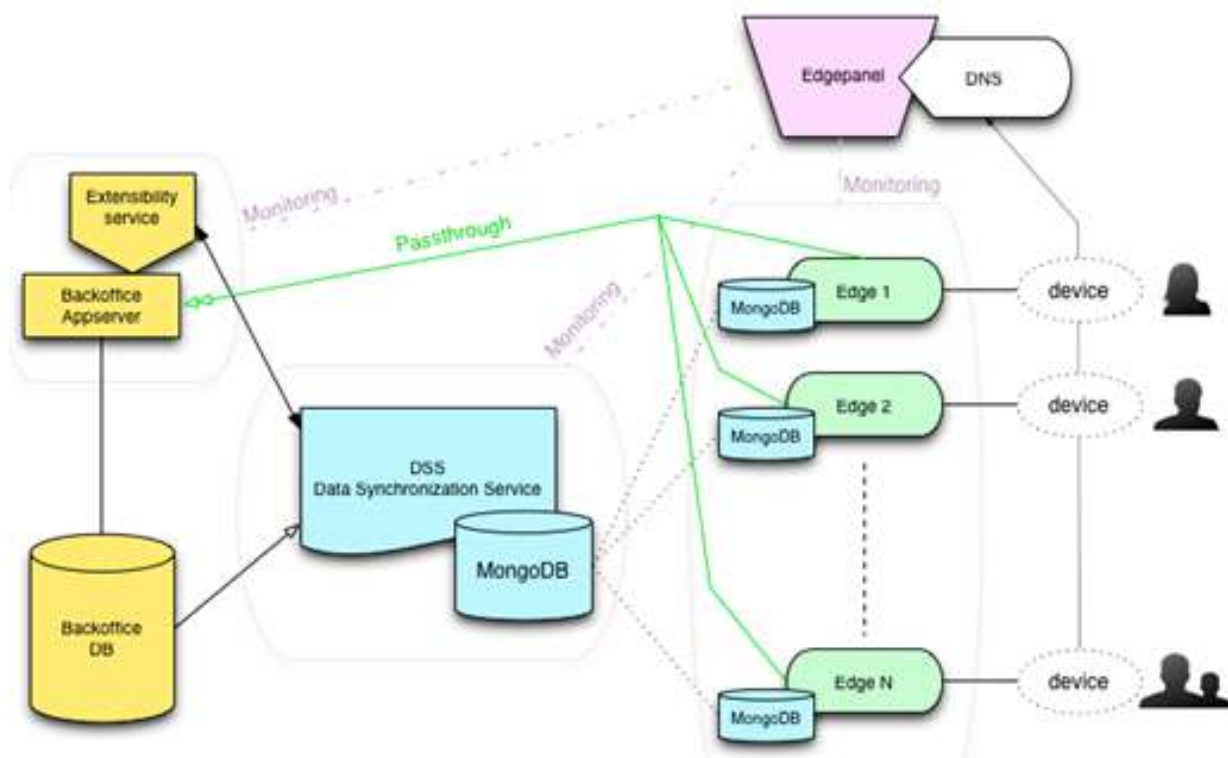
Edgepanel

DNS

Monitoring

Monitoring

Extensibility service

Passthrough

Backoffice Appserver

Monitoring

MongoDB

Edge 1

device

MongoDB

Edge 2

device

DSS
Data Synchronization Service

MongoDB

Backoffice DB

MongoDB

Edge N

device